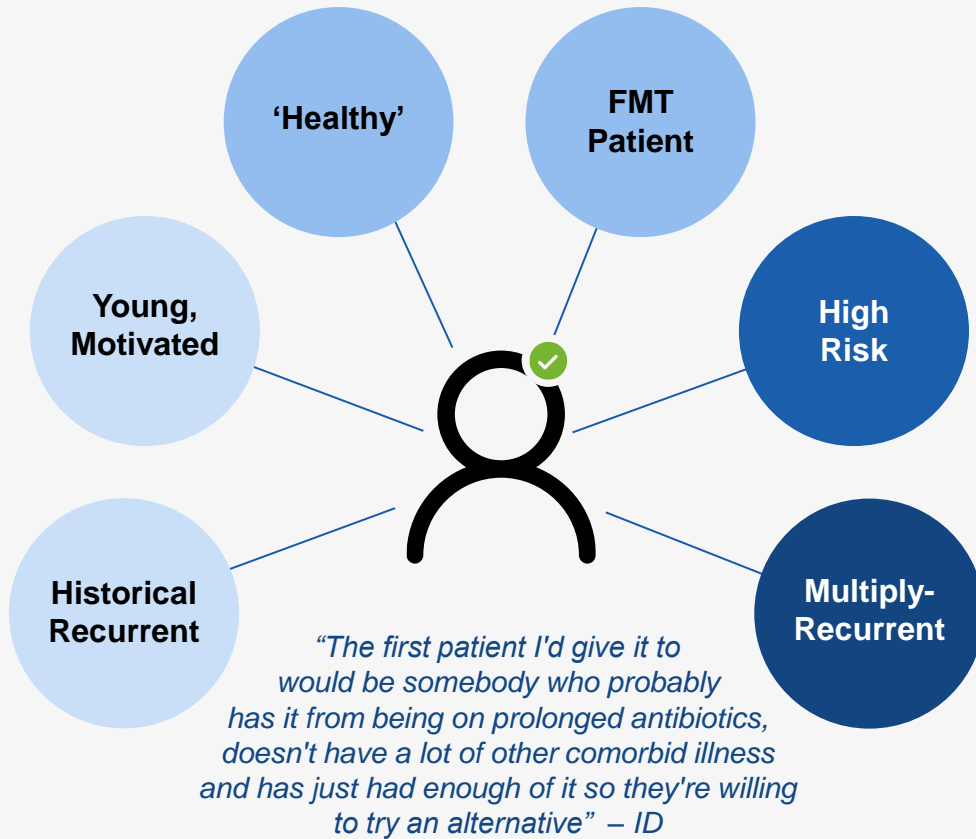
‘Healthy’

FMT Patient

Young, Motivated

High Risk

Historical Recurrent

Multiply-Recurrent

“The first patient I'd give it to would be somebody who probably has it from being on prolonged antibiotics, doesn't have a lot of other comorbid illness and has just had enough of it so they're willing to try an alternative” – ID